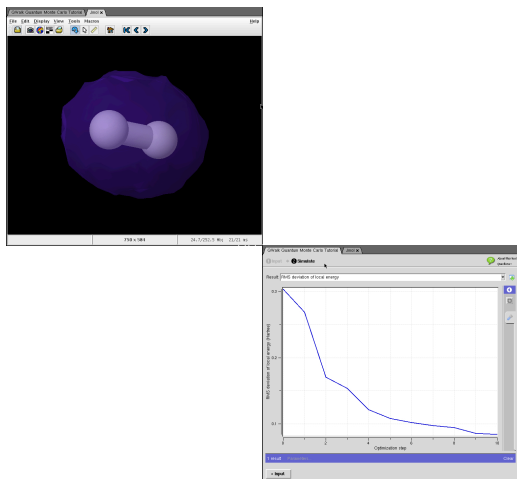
QMCkl: Quantum Monte Carlo Tutorial
Jmol
File Edit Display View Tools Macros Help
750 x 584
24.7/253.5 Mb 21/21 ms

QMCkl: Quantum Monte Carlo Tutorial
Jmol
Input Simulate
Result: RMS deviation of local energy
0.4
0.3
0.2
0.1
RMS deviation of local energy (Hartree)
0 1 2 3 4 5 6 7 8 9 10
Optimization step
Result
Clear
Input